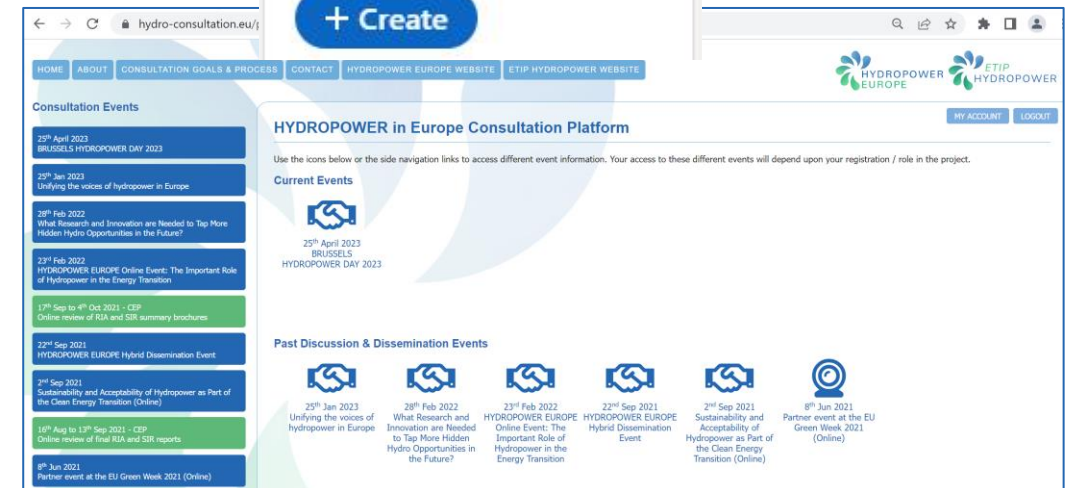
hydro-consultation.eu/

+ Create

HOME | ABOUT | CONSULTATION GOALS & PROCESS | CONTACT | HYDROPOWER EUROPE WEBSITE | ETIP HYDROPOWER WEBSITE

HYDROPOWER EUROPE

ETIP HYDROPOWER

Consultation Events

25th April 2023
BRUSSELS HYDROPOWER DAY 2023

25th Jan 2023
Unifying the voices of hydropower in Europe

28th Feb 2022
What Research and Innovation are Needed to Tap More Hidden Hydro Opportunities in the Future?

23rd Feb 2022
HYDROPOWER EUROPE Online Event: The Important Role of Hydropower in the Energy Transition

17th Sep to 4th Oct 2021 - CEP
Online review of RIA and SIR summary brochures

22nd Sep 2021
HYDROPOWER EUROPE Hybrid Dissemination Event

2nd Sep 2021
Sustainability and Acceptability of Hydropower as Part of the Clean Energy Transition (Online)

16th Aug to 13th Sep 2021 - CEP
Online review of final RIA and SIR reports

8th Jun 2021
Partner event at the EU Green Week 2021 (Online)

MY ACCOUNT | LOGOUT

HYDROPOWER in Europe Consultation Platform

Use the icons below or the side navigation links to access different event information. Your access to these different events will depend upon your registration / role in the project.

Current Events

25th April 2023
BRUSSELS
HYDROPOWER DAY 2023

Past Discussion & Dissemination Events

25th Jan 2023
Unifying the voices of hydropower in Europe

28th Feb 2022
What Research and Innovation are Needed to Tap More Hidden Hydro Opportunities in the Future?

23rd Feb 2022
HYDROPOWER EUROPE Online Event: The Important Role of Hydropower in the Energy Transition

22nd Sep 2021
HYDROPOWER EUROPE Hybrid Dissemination Event

2nd Sep 2021
Sustainability and Acceptability of Hydropower as Part of the Clean Energy Transition (Online)

8th Jun 2021
Partner event at the EU Green Week 2021 (Online)